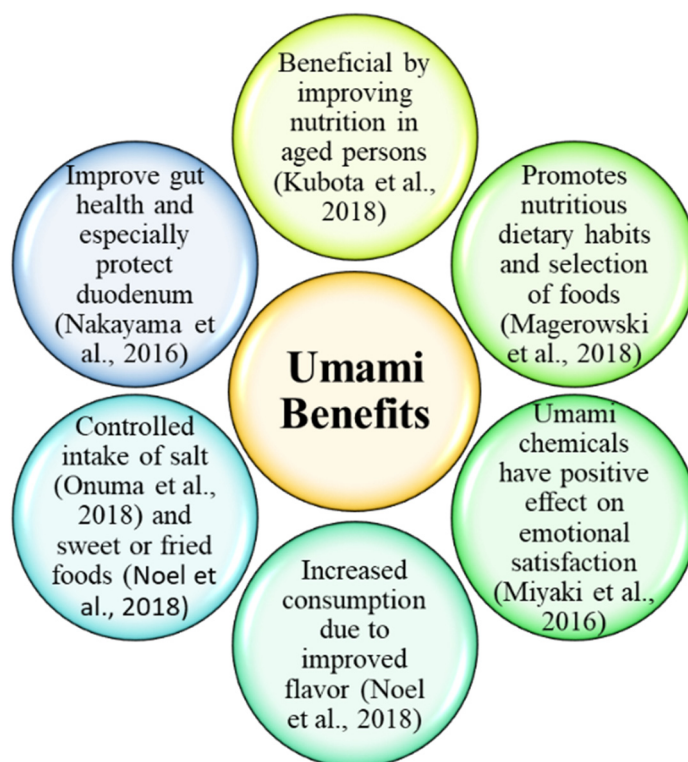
Umami Benefits

Beneficial by improving nutrition in aged persons (Kubota et al., 2018)

Promotes nutritious dietary habits and selection of foods (Magerowski et al., 2018)

Umami chemicals have positive effect on emotional satisfaction (Miyaki et al., 2016)

Increased consumption due to improved flavor (Noel et al., 2018)

Controlled intake of salt (Onuma et al., 2018) and sweet or fried foods (Noel et al., 2018)

Improve gut health and especially protect duodenum (Nakayama et al., 2016)